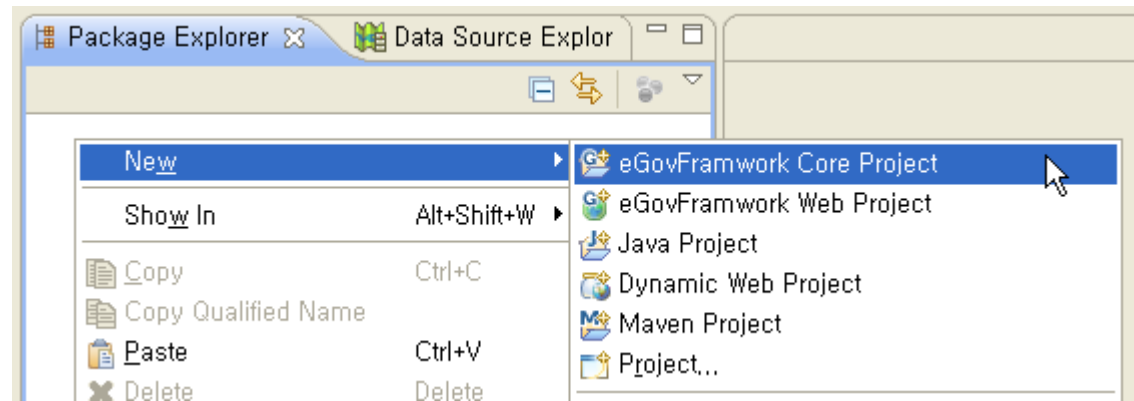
Package Explorer ☒ Data Source Explor

New
Show In Alt+Shift+W
Copy Ctrl+C
Copy Qualified Name
Paste Ctrl+V
Delete Delete

eGovFramwork Core Project
eGovFramwork Web Project
Java Project
Dynamic Web Project
Maven Project
Project...